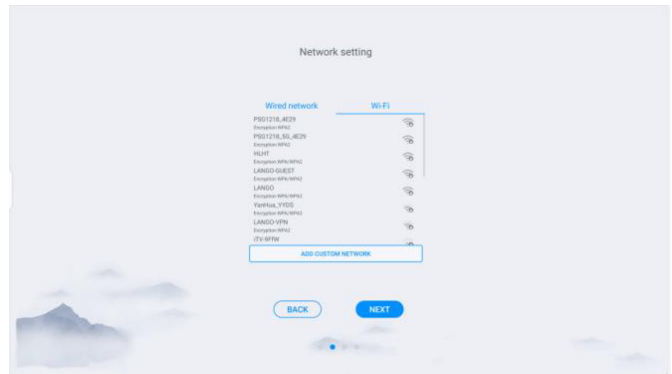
Network setting

Wired network

Wi-Fi

PSG1218_4E29
Encryption:WPA2

PSG1218_5G_4E29
Encryption:WPA2

HLHT
Encryption:WPA/WPA2

LANGO-GUEST
Encryption:WPA/WPA2

LANGO
Encryption:WPA/WPA2

YanHua_YYDS
Encryption:WPA/WPA2

LANGO-VPN
Encryption:WPA2

ITV-9FIW

ADD CUSTOM NETWORK

BACK

NEXT